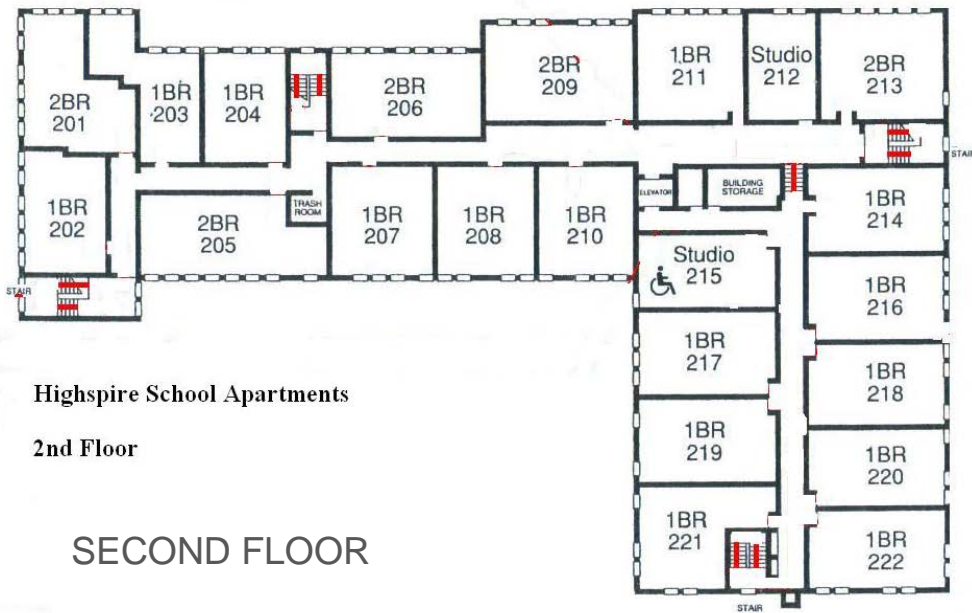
2BR
201

1BR
202

STAIR

1BR
203

1BR
204

2BR
205

TRASH ROOM

2BR
206

1BR
207

1BR
208

2BR
209

1BR
210

1BR
211

Studio
212

2BR
213

STAIR

ELEVATOR

BUILDING STORAGE

1BR
214

Studio
215

1BR
216

1BR
217

1BR
218

1BR
219

1BR
220

1BR
221

1BR
222

STAIR

Highspire School Apartments

2nd Floor

SECOND FLOOR